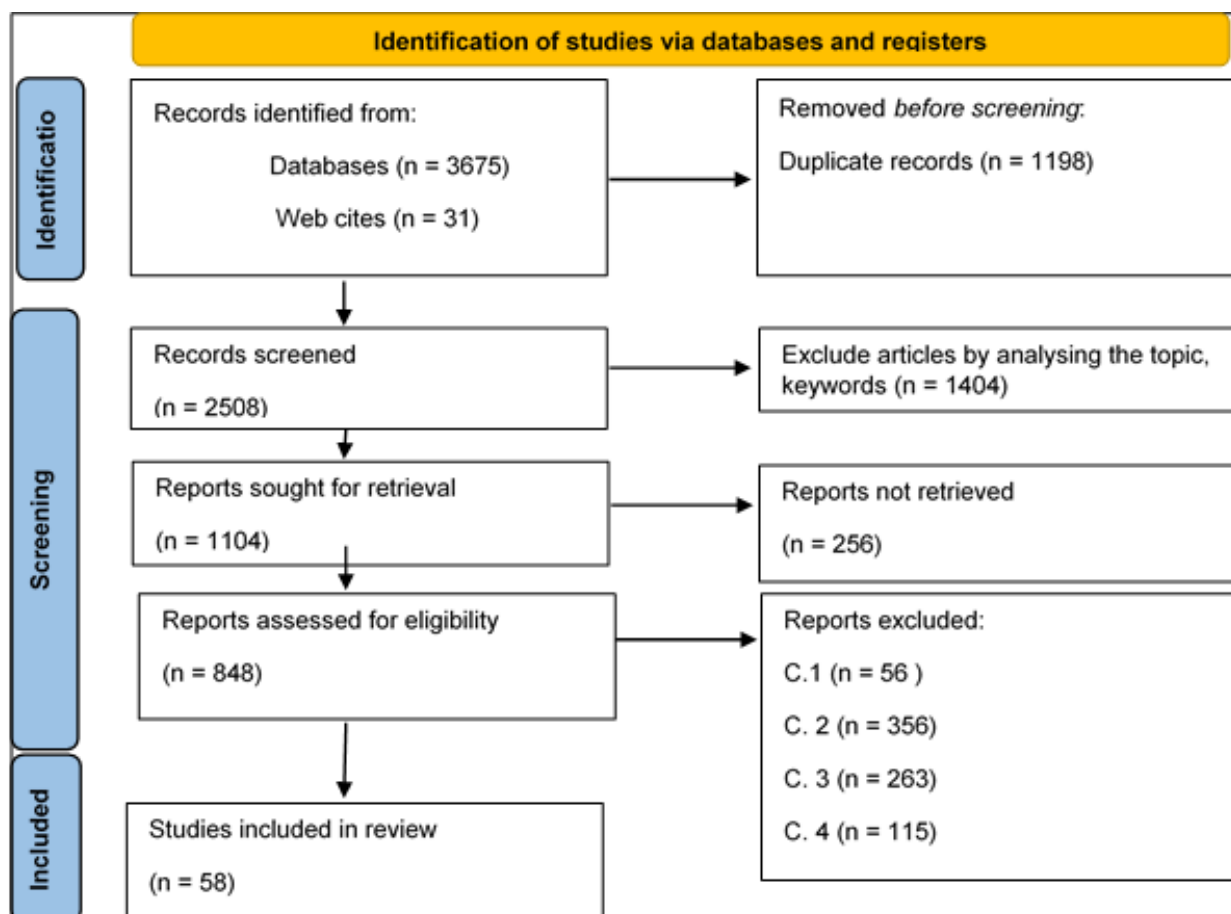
Identification of studies via databases and registers

Identificatio

Records identified from:

Databases (n = 3675)

Web cites (n = 31)

Removed *before screening*:

Duplicate records (n = 1198)

Screening

Records screened

(n = 2508)

Exclude articles by analysing the topic, keywords (n = 1404)

Reports sought for retrieval

(n = 1104)

Reports not retrieved

(n = 256)

Reports assessed for eligibility

(n = 848)

Reports excluded:

C.1 (n = 56 )

C. 2 (n = 356)

C. 3 (n = 263)

C. 4 (n = 115)

Included

Studies included in review

(n = 58)